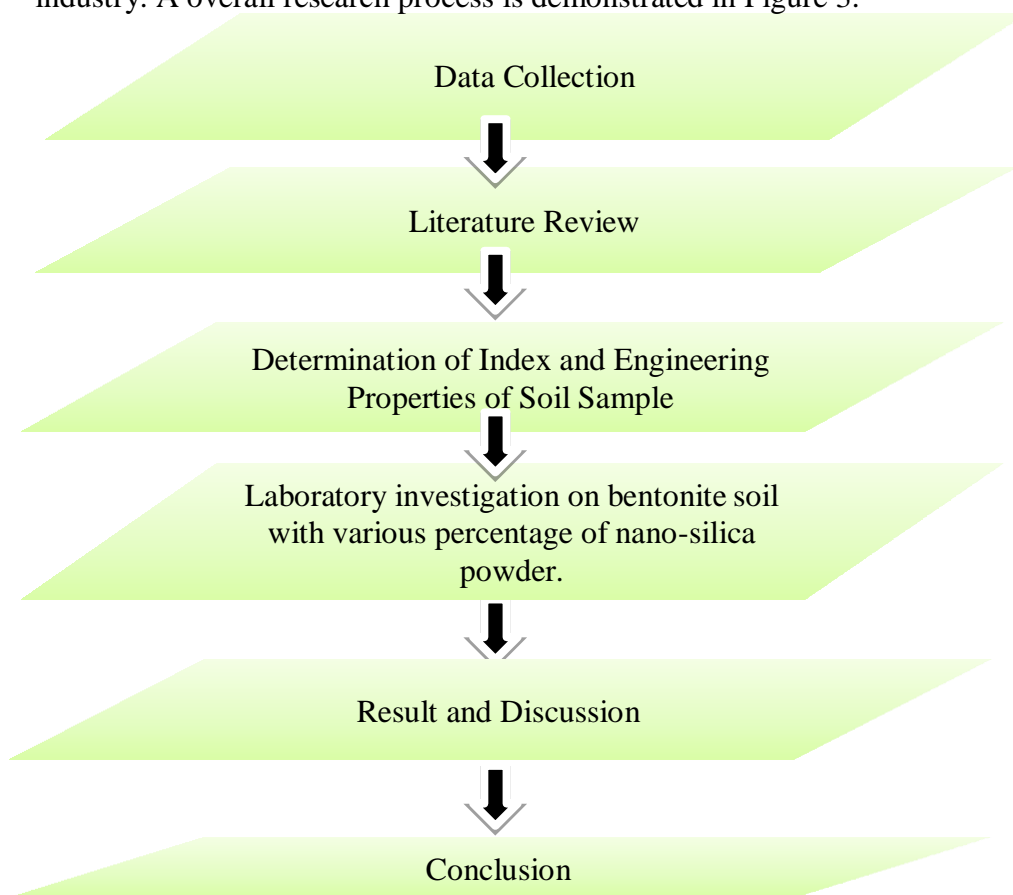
industry. A overall research process is demonstrated in Figure 3.

Data Collection

Literature Review

Determination of Index and Engineering Properties of Soil Sample

Laboratory investigation on bentonite soil with various percentage of nano-silica powder.

Result and Discussion

Conclusion